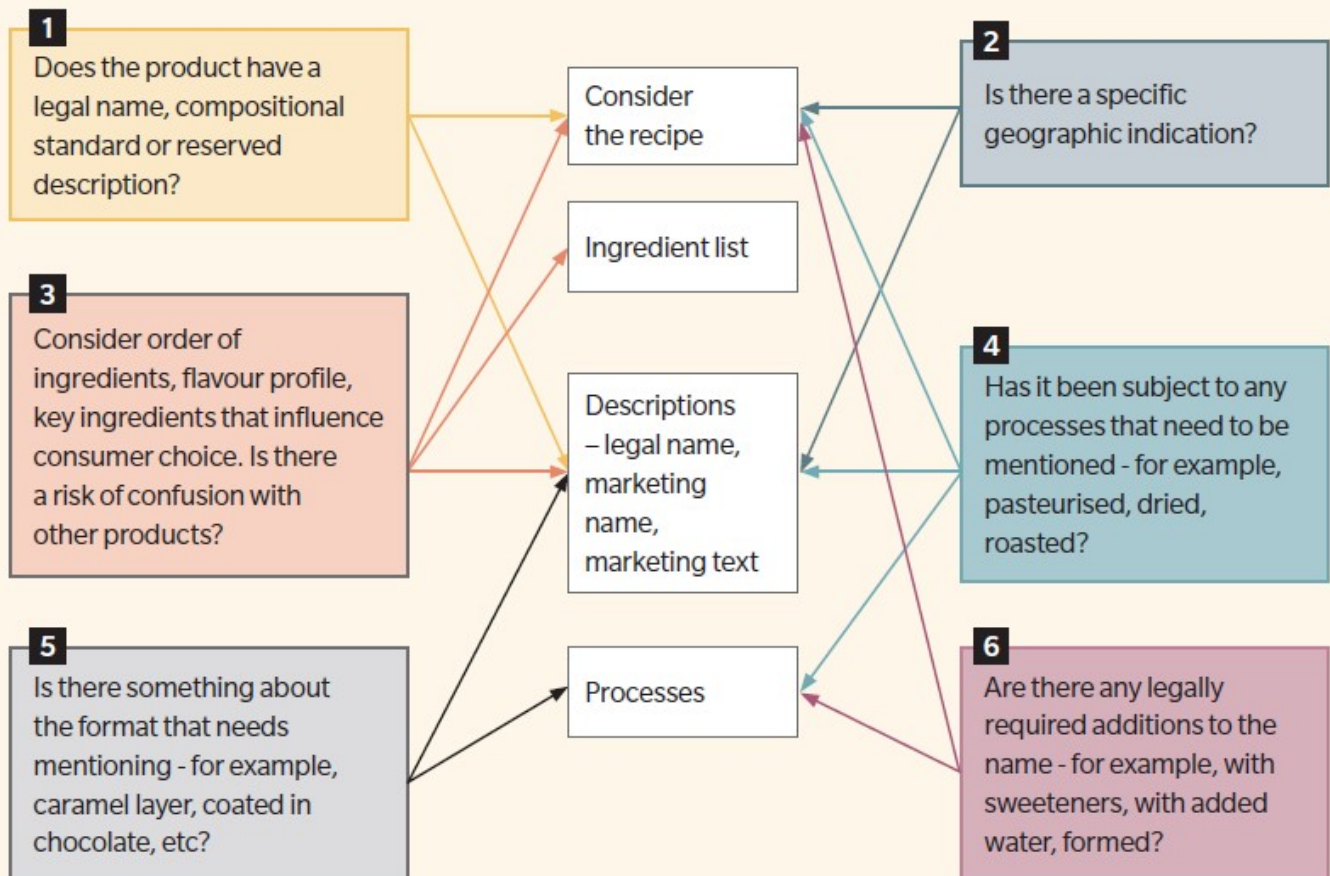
1
Does the product have a legal name, compositional standard or reserved description?

2
Is there a specific geographic indication?

Consider the recipe

Ingredient list

Descriptions – legal name, marketing name, marketing text

Processes

3
Consider order of ingredients, flavour profile, key ingredients that influence consumer choice. Is there a risk of confusion with other products?

4
Has it been subject to any processes that need to be mentioned - for example, pasteurised, dried, roasted?

5
Is there something about the format that needs mentioning - for example, caramel layer, coated in chocolate, etc?

6
Are there any legally required additions to the name - for example, with sweeteners, with added water, formed?